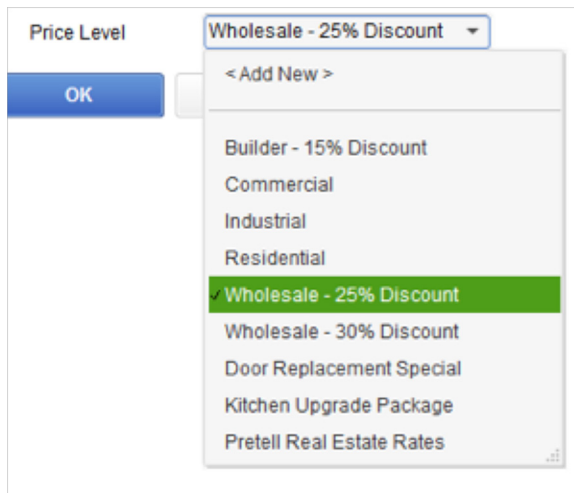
Price Level
Wholesale - 25% Discount
OK
< Add New >
Builder - 15% Discount
Commercial
Industrial
Residential
✓ Wholesale - 25% Discount
Wholesale - 30% Discount
Door Replacement Special
Kitchen Upgrade Package
Pretell Real Estate Rates